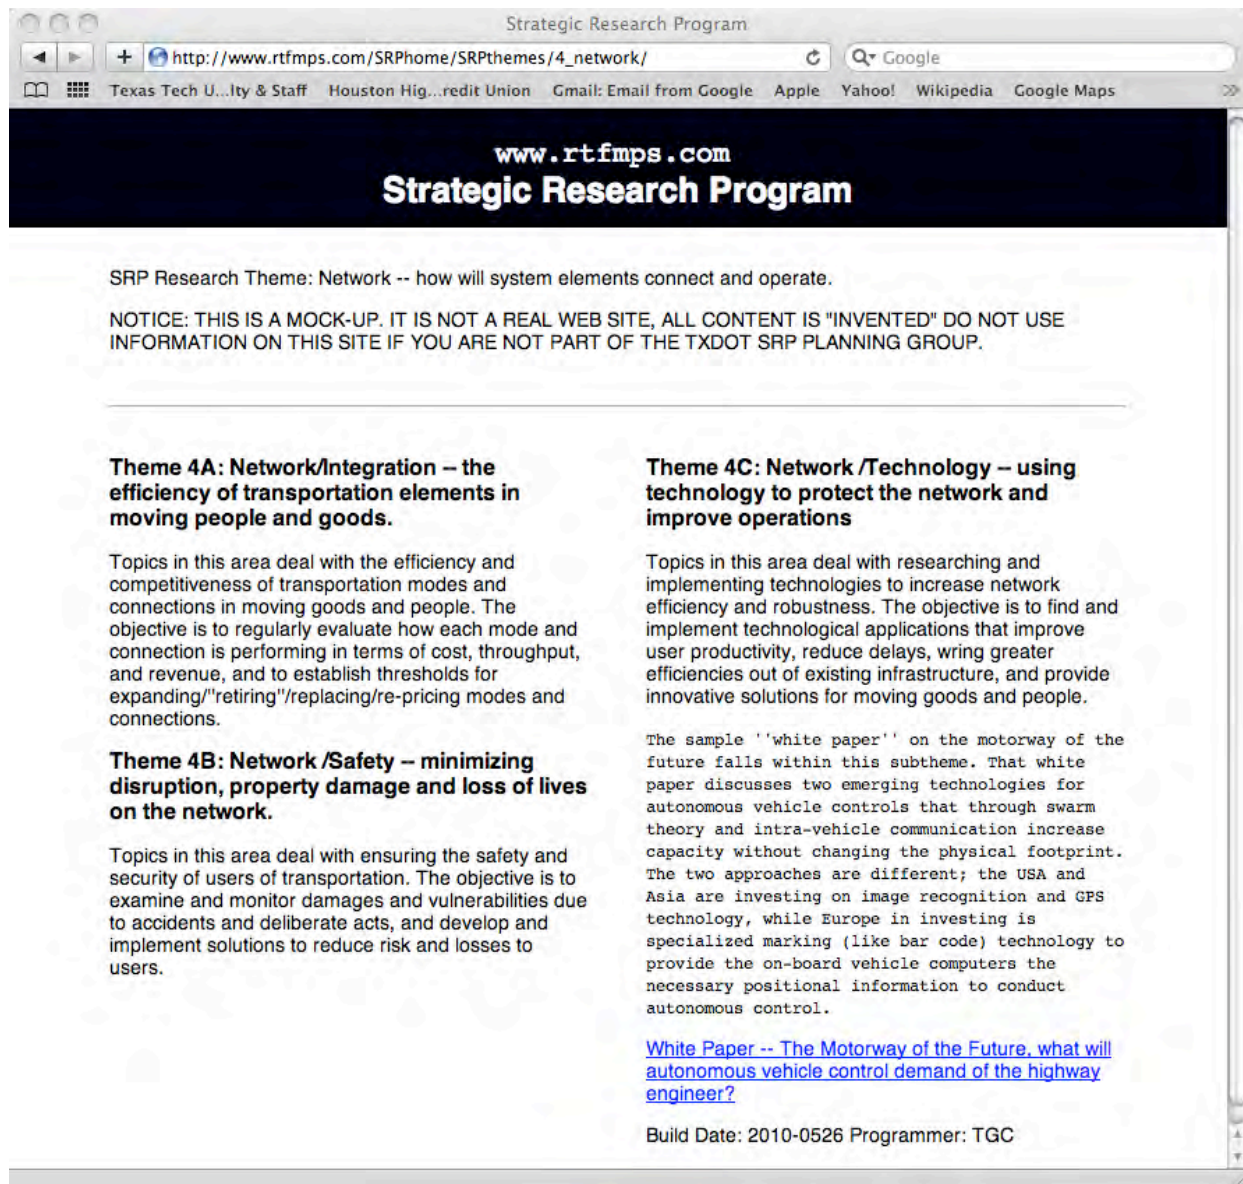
Strategic Research Program

http://www.rtfmps.com/SRPhome/SRPthemes/4_network/

Google

Texas Tech U...lty & Staff Houston Hig...redit Union Gmail: Email from Google Apple Yahoo! Wikipedia Google Maps

www.rtfmps.com
Strategic Research Program

SRP Research Theme: Network -- how will system elements connect and operate.

NOTICE: THIS IS A MOCK-UP. IT IS NOT A REAL WEB SITE, ALL CONTENT IS "INVENTED" DO NOT USE INFORMATION ON THIS SITE IF YOU ARE NOT PART OF THE TXDOT SRP PLANNING GROUP.

Theme 4A: Network/Integration -- the efficiency of transportation elements in moving people and goods.

Topics in this area deal with the efficiency and competitiveness of transportation modes and connections in moving goods and people. The objective is to regularly evaluate how each mode and connection is performing in terms of cost, throughput, and revenue, and to establish thresholds for expanding/"retiring"/replacing/re-pricing modes and connections.

Theme 4B: Network /Safety -- minimizing disruption, property damage and loss of lives on the network.

Topics in this area deal with ensuring the safety and security of users of transportation. The objective is to examine and monitor damages and vulnerabilities due to accidents and deliberate acts, and develop and implement solutions to reduce risk and losses to users.

Theme 4C: Network /Technology -- using technology to protect the network and improve operations

Topics in this area deal with researching and implementing technologies to increase network efficiency and robustness. The objective is to find and implement technological applications that improve user productivity, reduce delays, wring greater efficiencies out of existing infrastructure, and provide innovative solutions for moving goods and people.

The sample ''white paper'' on the motorway of the future falls within this subtheme. That white paper discusses two emerging technologies for autonomous vehicle controls that through swarm theory and intra-vehicle communication increase capacity without changing the physical footprint. The two approaches are different; the USA and Asia are investing on image recognition and GPS technology, while Europe in investing is specialized marking (like bar code) technology to provide the on-board vehicle computers the necessary positional information to conduct autonomous control.

White Paper -- The Motorway of the Future, what will autonomous vehicle control demand of the highway engineer?

Build Date: 2010-0526 Programmer: TGC